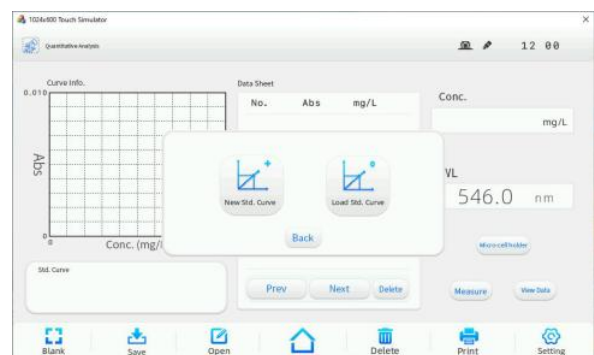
1024x600 Touch Simulator

Quantitative Analysis

12 00

Curve Info.

0.010

Abs

0

Conc. (mg/L

Data Sheet

| No. | Abs | mg/L |
|---|---|---|

Conc.

mg/L

New Std. Curve

Load Std. Curve

Back

WL

546.0 nm

Microcellholder

Std. Curve

Prev

Next

Delete

Measure

View Data

Blank

Save

Open

Delete

Print

Setting